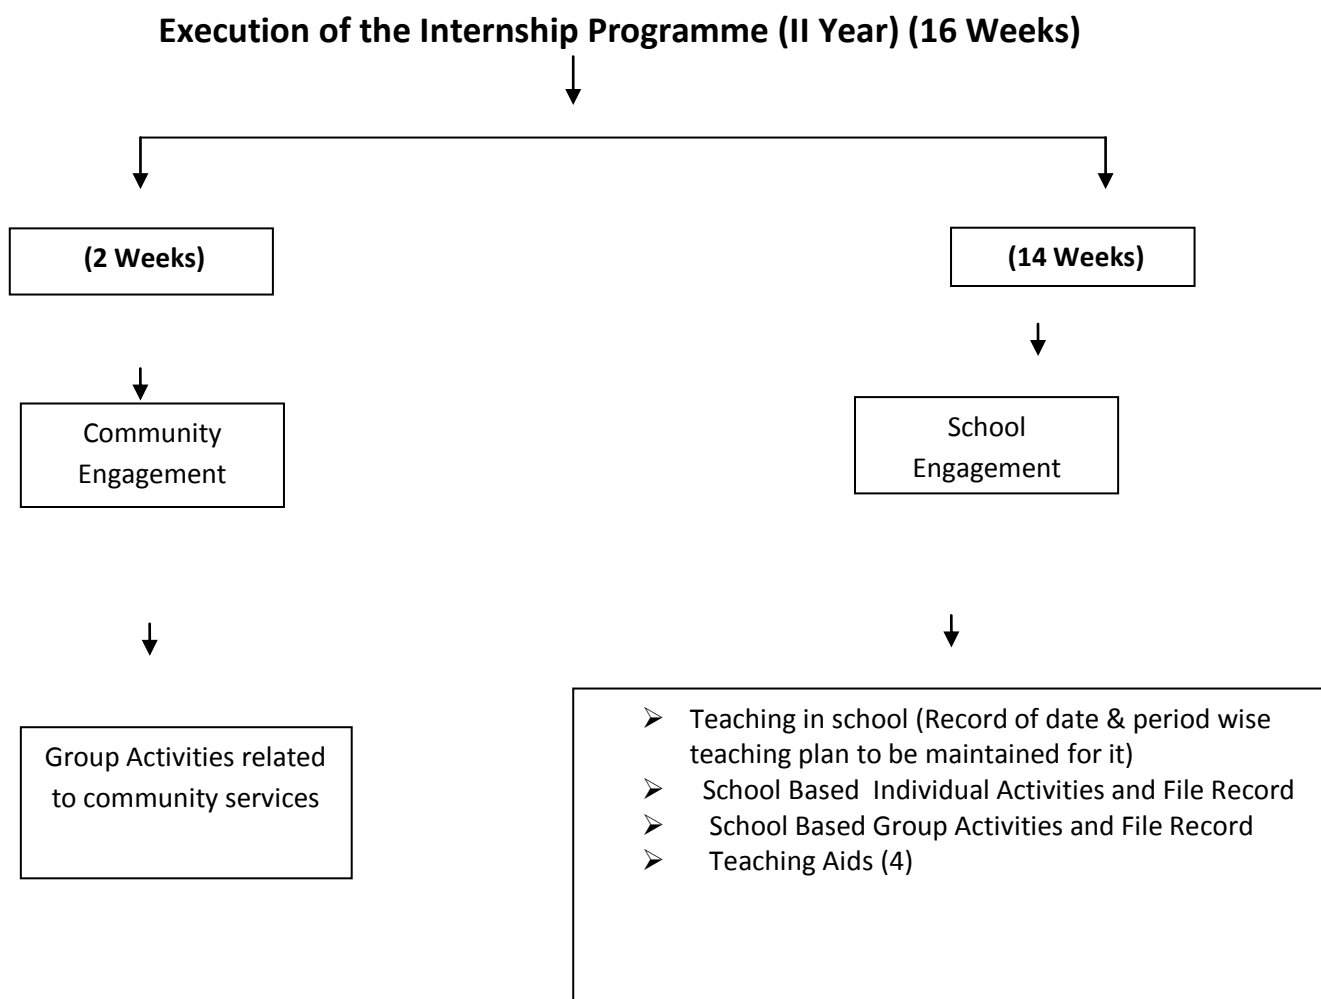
**Execution of the Internship Programme (II Year) (16 Weeks)**

**(2 Weeks)**

**(14 Weeks)**

Community Engagement

School Engagement

Group Activities related to community services

- Teaching in school (Record of date & period wise teaching plan to be maintained for it)
- School Based Individual Activities and File Record
- School Based Group Activities and File Record
- Teaching Aids (4)